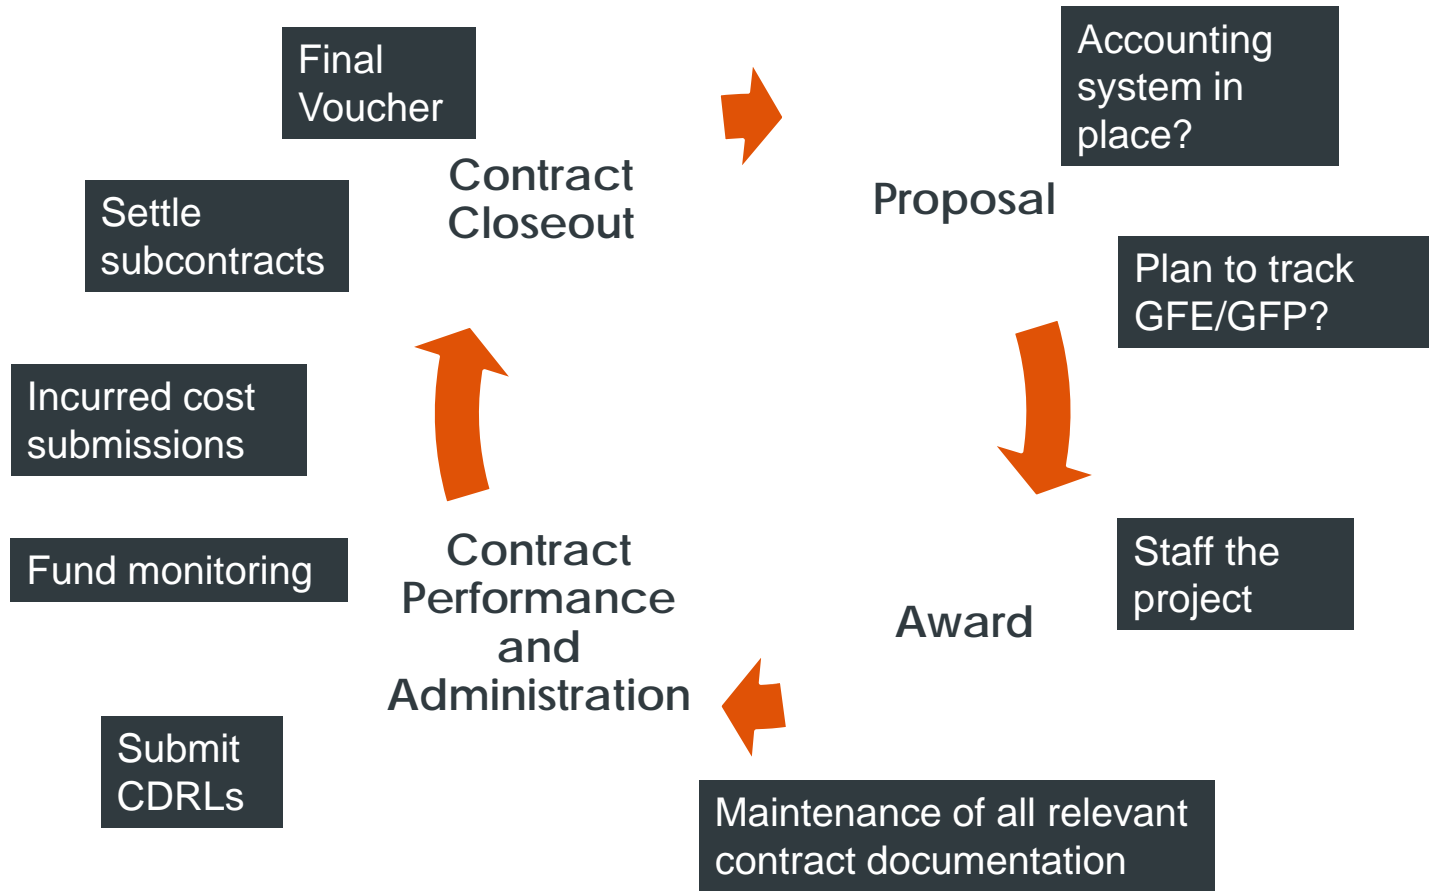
Final Voucher

Contract Closeout

Accounting system in place?

Proposal

Settle subcontracts

Plan to track GFE/GFP?

Incurred cost submissions

Fund monitoring

Contract Performance and Administration

Staff the project

Award

Submit CDRLs

Maintenance of all relevant contract documentation